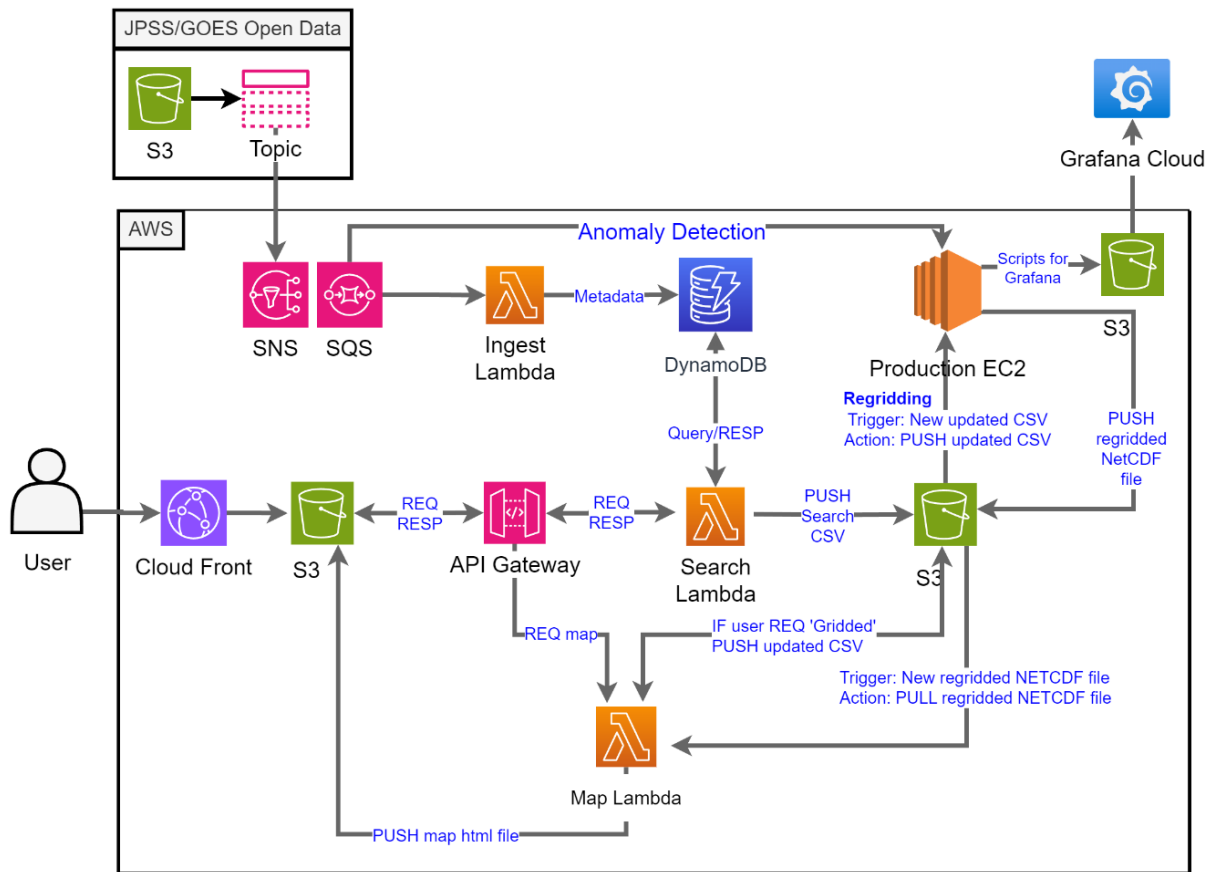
JPSS/GOES Open Data

S3

Topic

Grafana Cloud

AWS

Anomaly Detection

Scripts for Grafana

S3

SNS

SQS

Ingest Lambda

Metadata

DynamoDB

Production EC2

Regridding
Trigger: New updated CSV
Action: PUSH updated CSV

PUSH regridded NetCDF file

Query/RESP

User

Cloud Front

S3

REQ RESP

API Gateway

REQ RESP

Search Lambda

PUSH Search CSV

S3

REQ map

IF user REQ 'Gridded'
PUSH updated CSV

Trigger: New regridded NETCDF file
Action: PULL regridded NETCDF file

Map Lambda

PUSH map html file